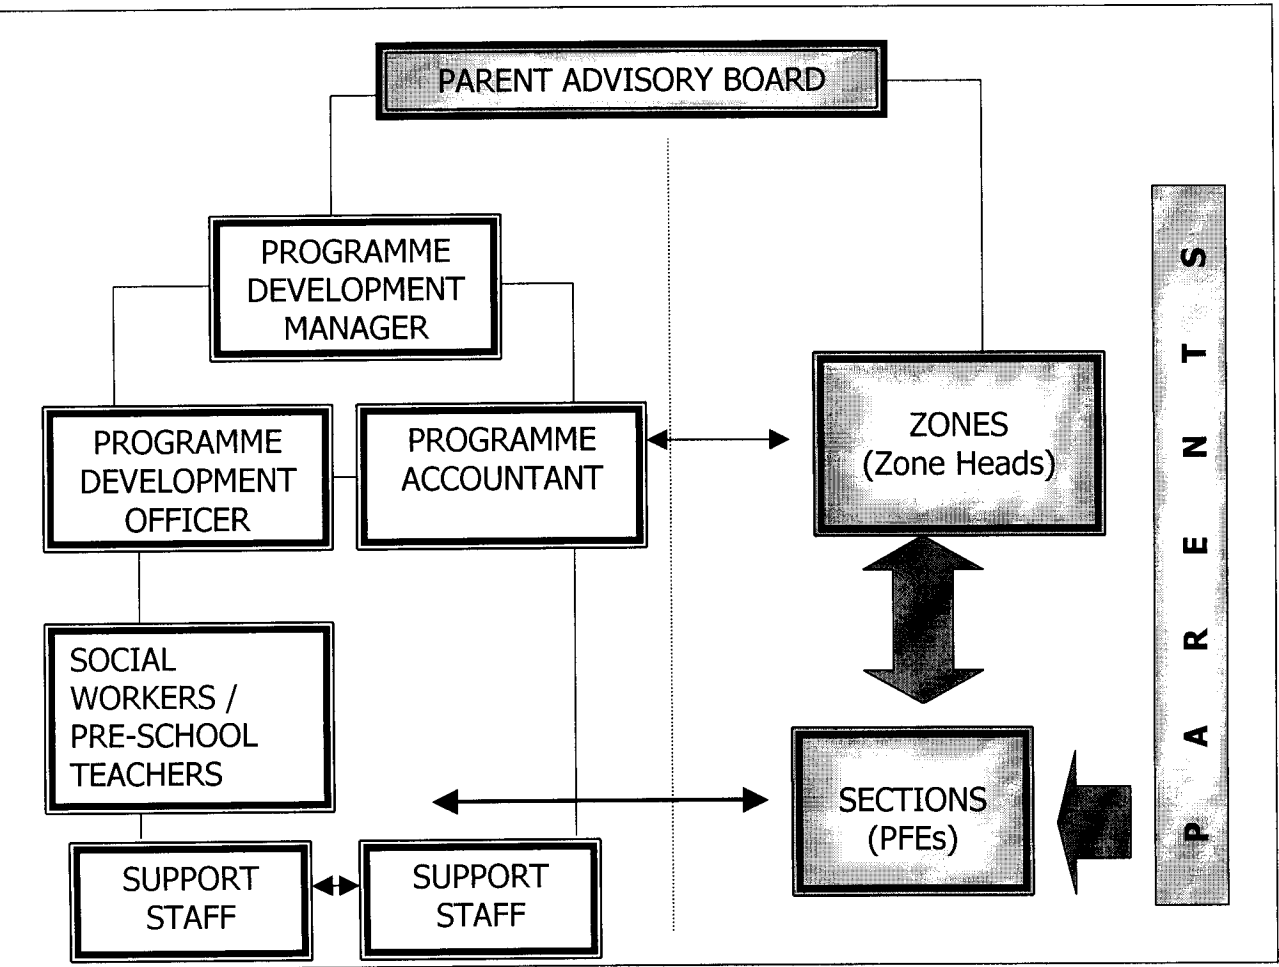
PARENT ADVISORY BOARD

PROGRAMME DEVELOPMENT MANAGER

PROGRAMME DEVELOPMENT OFFICER

PROGRAMME ACCOUNTANT

ZONES
(Zone Heads)

PARENTS

SOCIAL WORKERS / PRE-SCHOOL TEACHERS

SECTIONS
(PFEs)

SUPPORT STAFF

SUPPORT STAFF